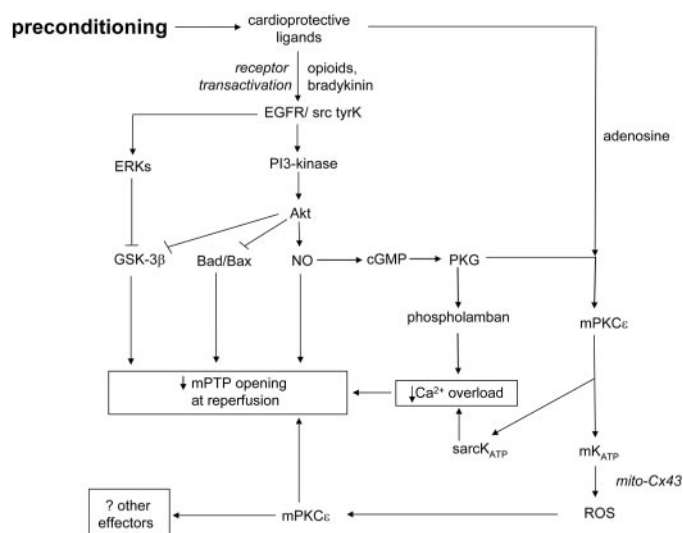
preconditioning

cardioprotective ligands

receptor transactivation

opioids, bradykinin

EGFR/ src tyrK

adenosine

ERKs

PI3-kinase

Akt

GSK-3β

Bad/Bax

NO

cGMP

PKG

phospholamban

mPKCε

↓ mPTP opening at reperfusion

↓$Ca^{2+}$ overload

sarc$K_{ATP}$

m$K_{ATP}$

mito-Cx43

ROS

? other effectors

mPKCε